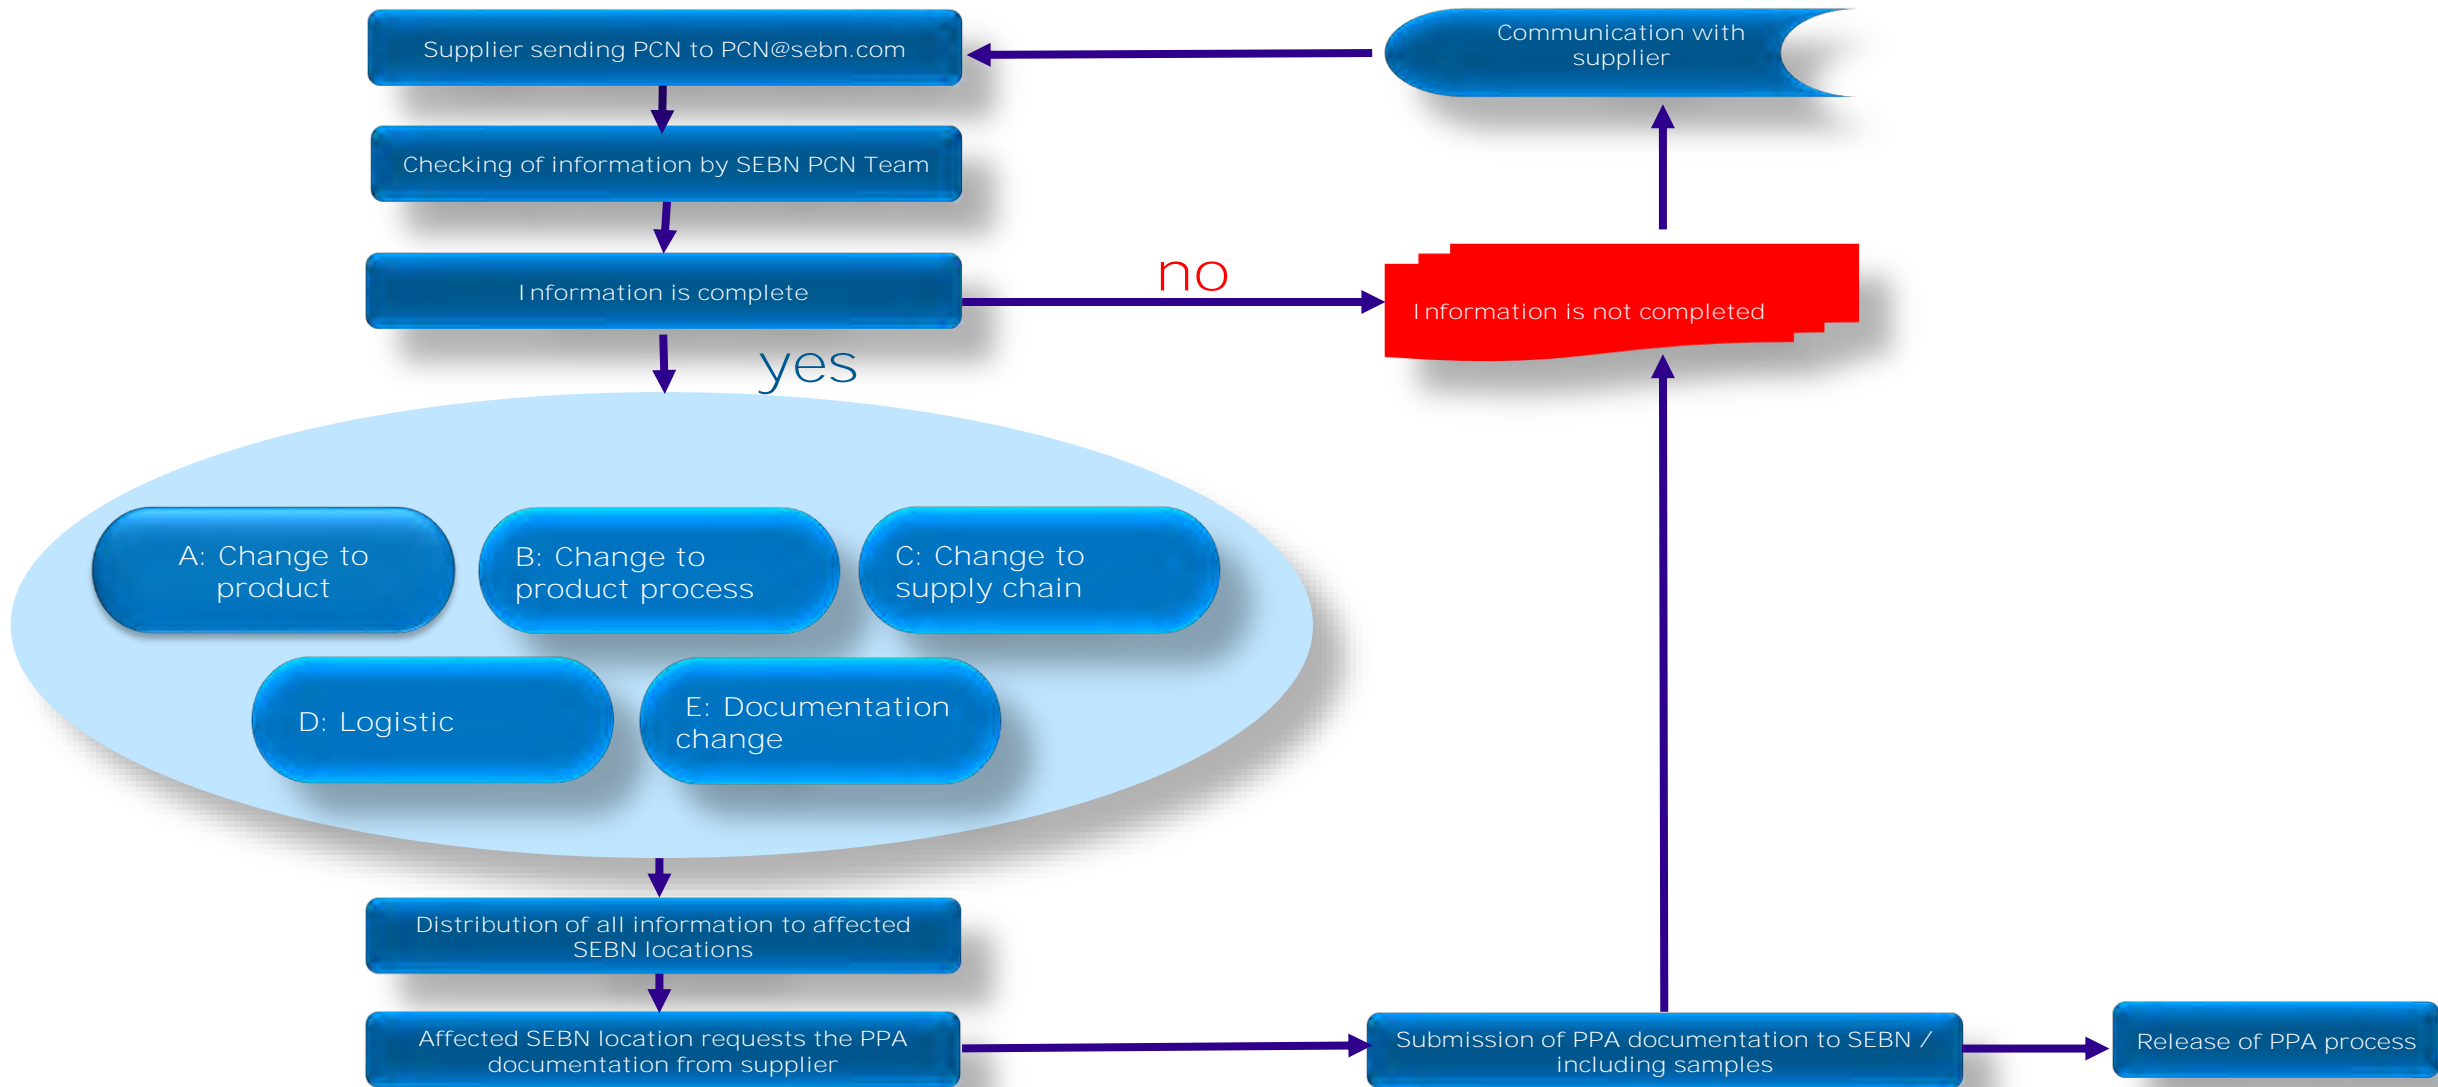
Supplier sending PCN to PCN@sebn.com

Communication with supplier

Checking of information by SEBN PCN Team

Information is complete

no

Information is not completed

yes

A: Change to product

B: Change to product process

C: Change to supply chain

D: Logistic

E: Documentation change

Distribution of all information to affected SEBN locations

Affected SEBN location requests the PPA documentation from supplier

Submission of PPA documentation to SEBN / including samples

Release of PPA process